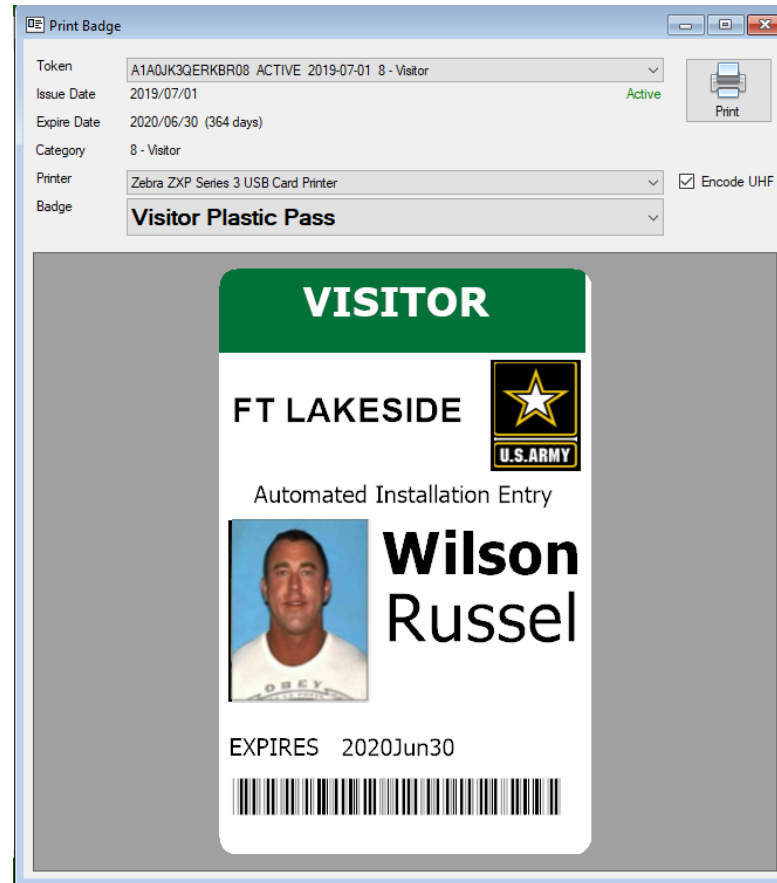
Print Badge

Token A1A0JK3QERKBR08 ACTIVE 2019-07-01 8 - Visitor

Issue Date 2019/07/01 Active

Expire Date 2020/06/30 (364 days)

Category 8 - Visitor

Printer Zebra ZXP Series 3 USB Card Printer

Badge Visitor Plastic Pass

Print

Encode UHF

VISITOR

FT LAKESIDE

U.S.ARMY

Automated Installation Entry

OBEY

Wilson
Russel

EXPIRES 2020Jun30